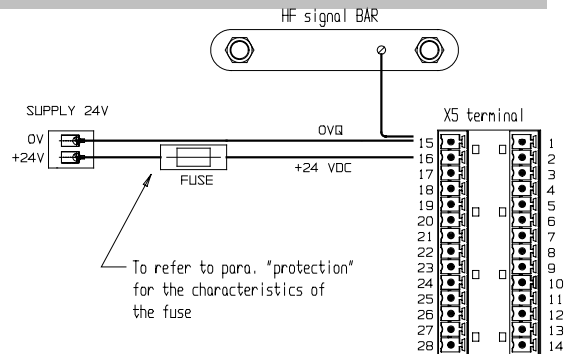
HF signal BAR

SUPPLY 24V

0V
+24V

FUSE

OVQ

+24 VDC

X5 terminal

15
16
17
18
19
20
21
22
23
24
25
26
27
28

1
2
3
4
5
6
7
8
9
10
11
12
13
14

To refer to para. "protection" for the characteristics of the fuse